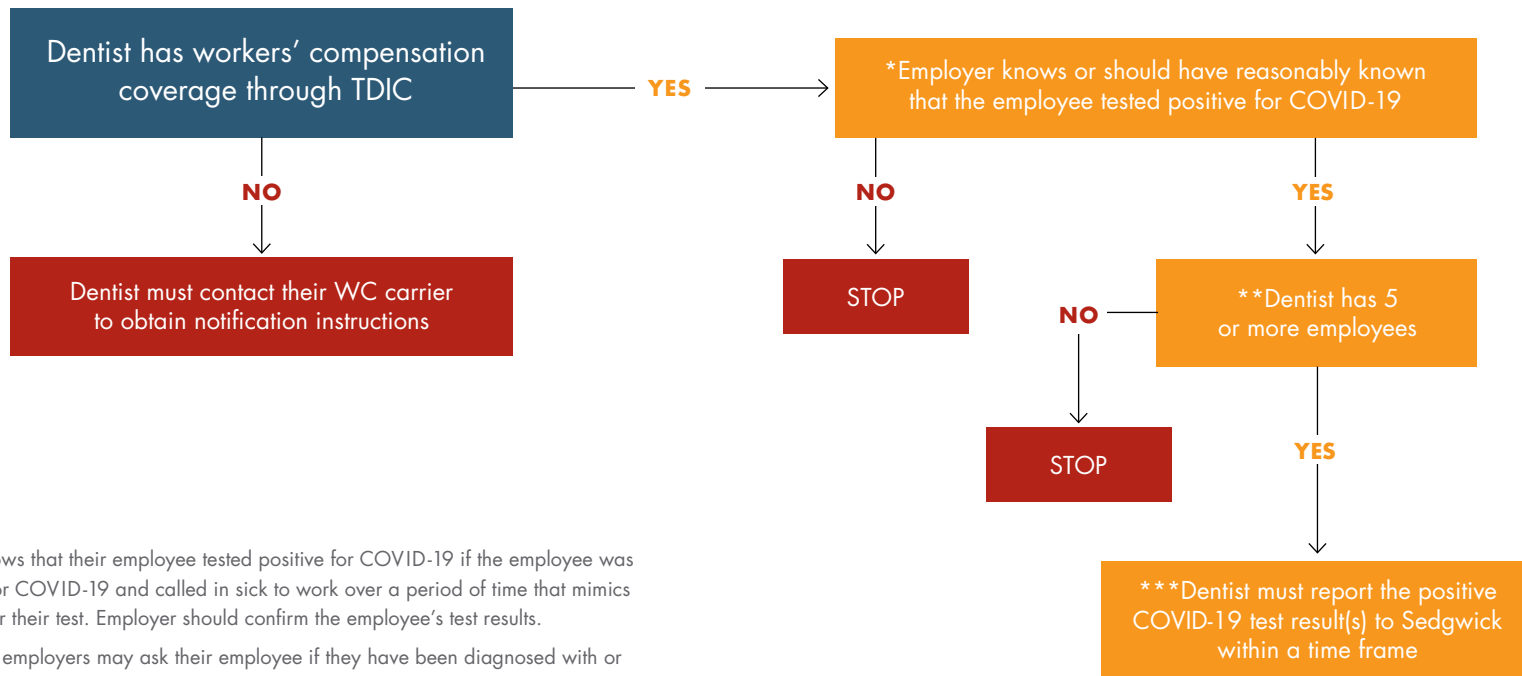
Dentist has workers' compensation coverage through TDIC

YES

*Employer knows or should have reasonably known that the employee tested positive for COVID-19

NO

Dentist must contact their WC carrier to obtain notification instructions

NO

STOP

YES

**Dentist has 5 or more employees

NO

STOP

YES

***Dentist must report the positive COVID-19 test result(s) to Sedgwick within a time frame

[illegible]ows that their employee tested positive for COVID-19 if the employee was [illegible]or COVID-19 and called in sick to work over a period of time that mimics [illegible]r their test. Employer should confirm the employee's test results.

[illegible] employers may ask their employee if they have been diagnosed with or